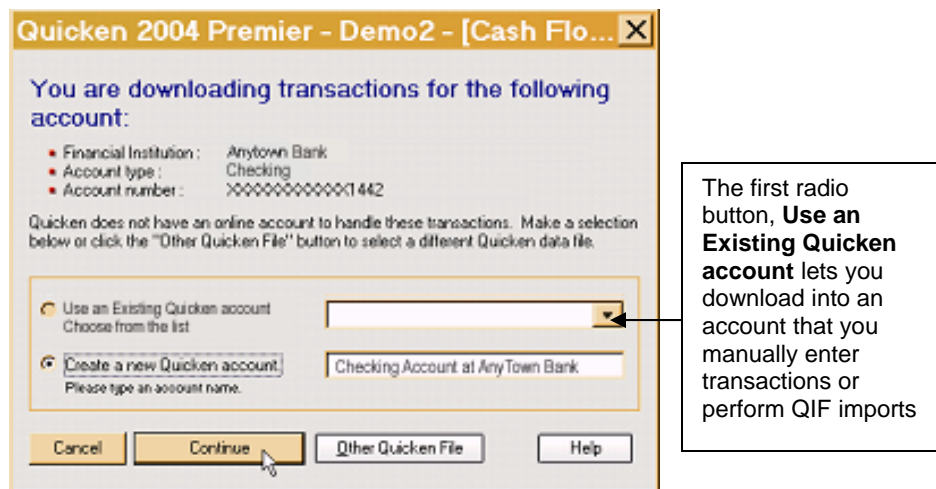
Quicken 2004 Premier - Demo2 - [Cash Flo...

You are downloading transactions for the following account:

• Financial Institution : Anytown Bank
• Account type : Checking
• Account number : XXXXXXXXXXXX1442

Quicken does not have an online account to handle these transactions. Make a selection below or click the "Other Quicken File" button to select a different Quicken data file.

Use an Existing Quicken account
Choose from the list

Create a new Quicken account.
Please type an account name.

Checking Account at AnyTown Bank

Cancel
Continue
Other Quicken File
Help

The first radio button, **Use an Existing Quicken account** lets you download into an account that you manually enter transactions or perform QIF imports